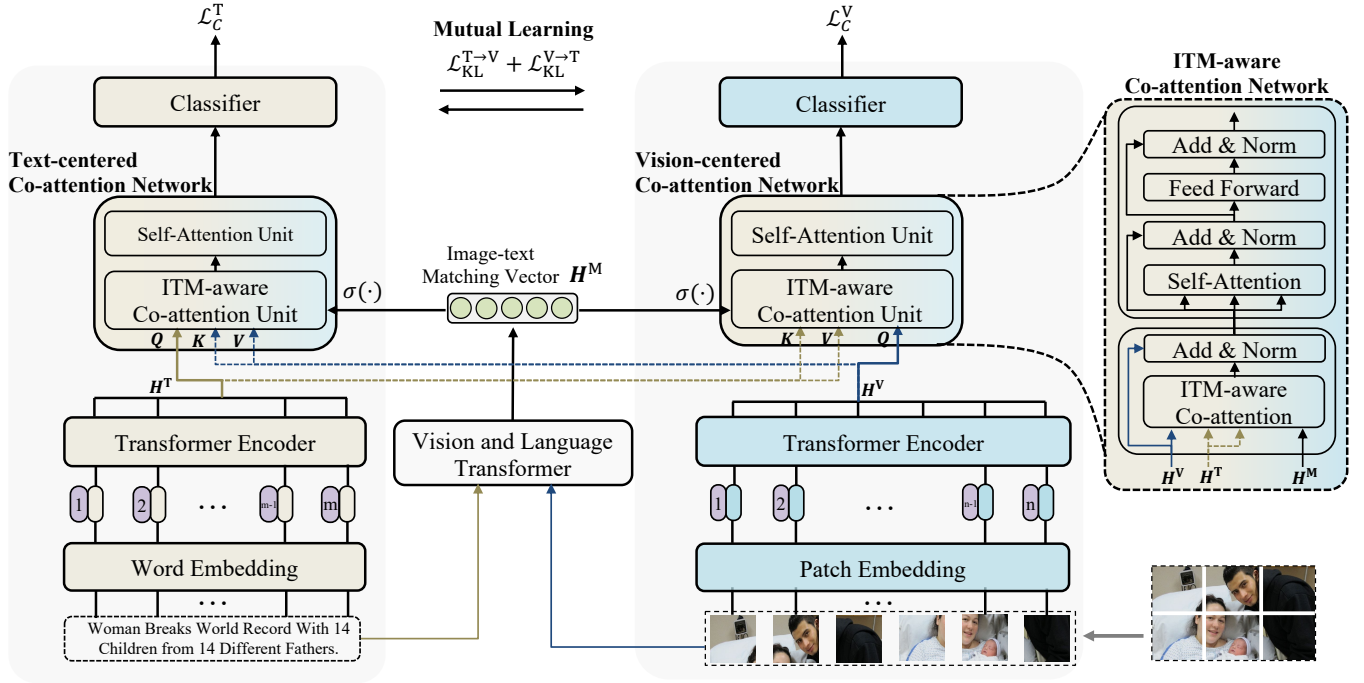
$\mathcal{L}_C^{\mathrm{T}}$

Mutual Learning
$\mathcal{L}_{\mathrm{KL}}^{\mathrm{T}\rightarrow\mathrm{V}} + \mathcal{L}_{\mathrm{KL}}^{\mathrm{V}\rightarrow\mathrm{T}}$

$\mathcal{L}_C^{\mathrm{V}}$

Classifier

Text-centered Co-attention Network

Self-Attention Unit

ITM-aware Co-attention Unit

$\sigma(\cdot)$

$Q$ $K$ $V$

$H^{\mathrm{T}}$

Transformer Encoder

1 2 ... m-1 m

Word Embedding

...

Woman Breaks World Record With 14 Children from 14 Different Fathers.

Image-text Matching Vector $H^{\mathrm{M}}$

Vision and Language Transformer

Classifier

Vision-centered Co-attention Network

Self-Attention Unit

$\sigma(\cdot)$

ITM-aware Co-attention Unit

$K$ $V$ $Q$

$H^{\mathrm{V}}$

Transformer Encoder

1 2 ... n-1 n

Patch Embedding

...

ITM-aware Co-attention Network

Add & Norm

Feed Forward

Add & Norm

Self-Attention

Add & Norm

ITM-aware Co-attention

$H^{\mathrm{V}}$ $H^{\mathrm{T}}$ $H^{\mathrm{M}}$